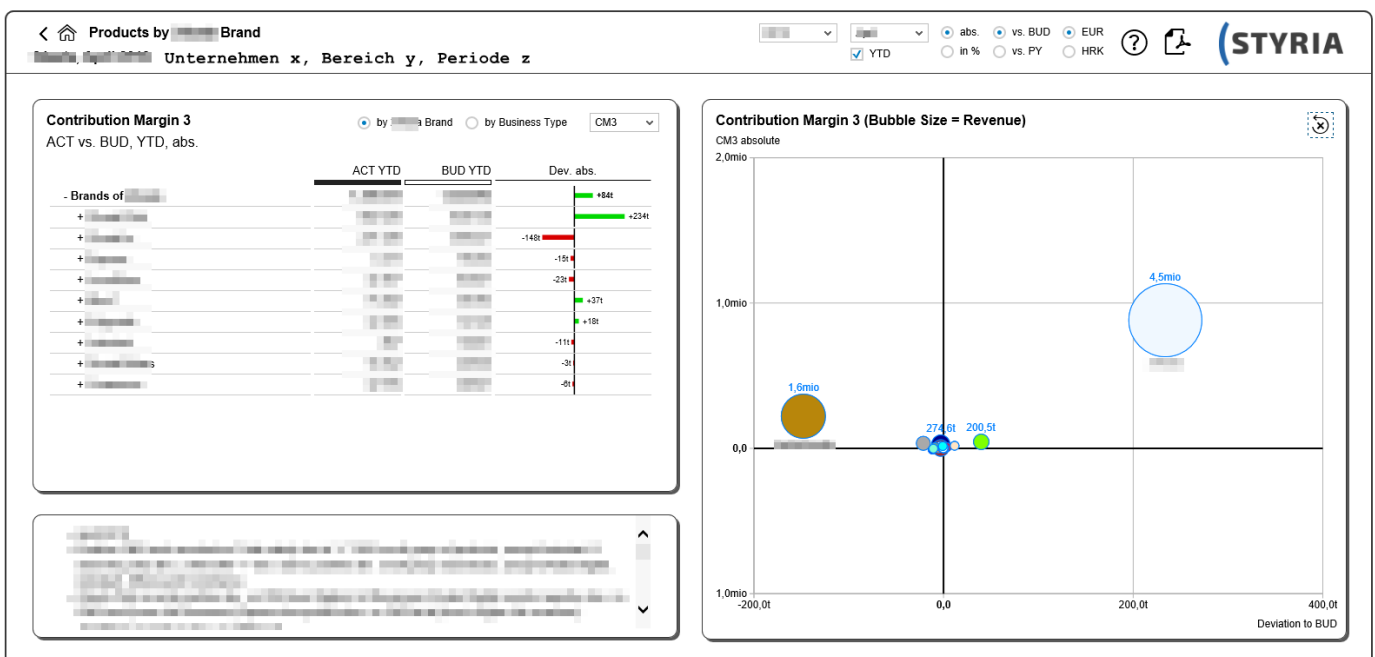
Products by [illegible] Brand
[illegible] Unternehmen x, Bereich y, Periode z

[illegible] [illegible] abs. vs. BUD EUR
YTD in % vs. PY HRK
? STYRIA

Contribution Margin 3
ACT vs. BUD, YTD, abs.
by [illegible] Brand by Business Type CM3

| | ACT YTD | BUD YTD | Dev. abs. |
|---|---|---|---|
| - Brands of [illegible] | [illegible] | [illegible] | +84t |
| + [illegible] | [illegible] | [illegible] | +234t |
| + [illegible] | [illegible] | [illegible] | -148t |
| + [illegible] | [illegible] | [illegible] | -15t |
| + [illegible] | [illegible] | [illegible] | -23t |
| + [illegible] | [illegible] | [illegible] | +37t |
| + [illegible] | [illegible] | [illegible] | +18t |
| + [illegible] | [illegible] | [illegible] | -11t |
| + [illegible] | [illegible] | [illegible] | -3t |
| + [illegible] | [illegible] | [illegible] | -8t |

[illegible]

Contribution Margin 3 (Bubble Size = Revenue)
CM3 absolute
2,0mio
1,0mio
0,0
1,0mio
4,5mio
1,6mio
274,6t
200,5t
-200,0t 0,0 200,0t 400,0t
Deviation to BUD